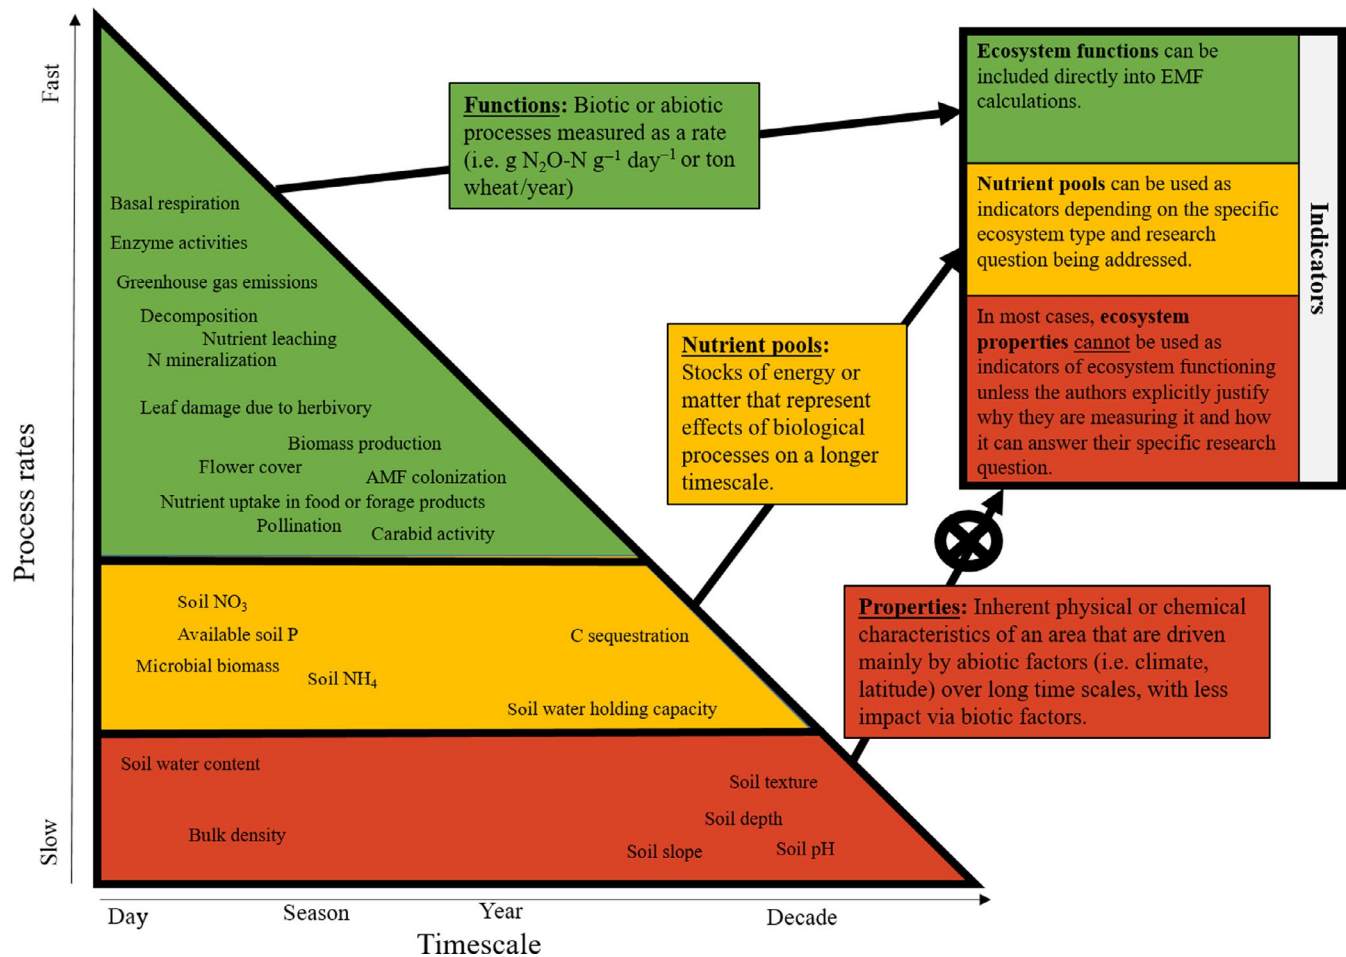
Fast

Process rates

Slow

Basal respiration

Enzyme activities

Greenhouse gas emissions

Decomposition

Nutrient leaching

N mineralization

Leaf damage due to herbivory

Biomass production

Flower cover

AMF colonization

Nutrient uptake in food or forage products

Pollination

Carabid activity

Soil $NO_3$

Available soil P

Microbial biomass

Soil $NH_4$

C sequestration

Soil water holding capacity

Soil water content

Bulk density

Soil texture

Soil depth

Soil slope

Soil pH

Day

Season

Year

Decade

Timescale

**Functions:** Biotic or abiotic processes measured as a rate (i.e. g $N_2O$-N $g^{-1}$ $day^{-1}$ or ton wheat/year)

**Nutrient pools:** Stocks of energy or matter that represent effects of biological processes on a longer timescale.

**Properties:** Inherent physical or chemical characteristics of an area that are driven mainly by abiotic factors (i.e. climate, latitude) over long time scales, with less impact via biotic factors.

**Ecosystem functions** can be included directly into EMF calculations.

**Nutrient pools** can be used as indicators depending on the specific ecosystem type and research question being addressed.

In most cases, **ecosystem properties** cannot be used as indicators of ecosystem functioning unless the authors explicitly justify why they are measuring it and how it can answer their specific research question.

Indicators